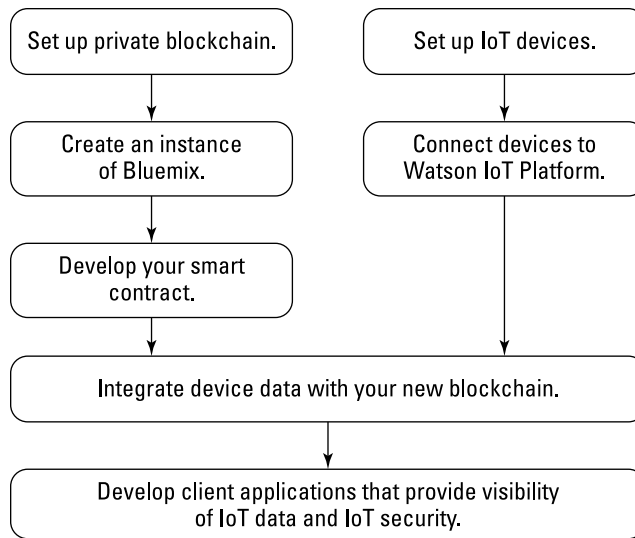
Set up private blockchain.

Set up IoT devices.

Create an instance of Bluemix.

Connect devices to Watson IoT Platform.

Develop your smart contract.

Integrate device data with your new blockchain.

Develop client applications that provide visibility of IoT data and IoT security.